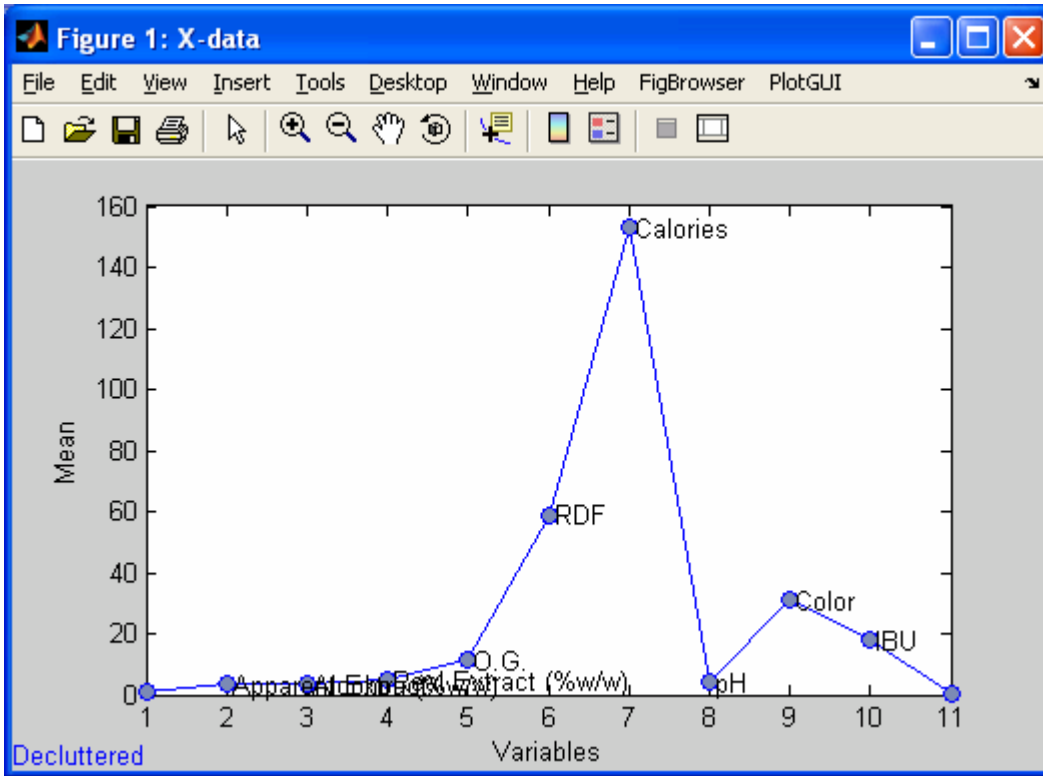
Figure 1: X-data

File Edit View Insert Tools Desktop Window Help FigBrowser PlotGUI

Calories
RDF
O.G.
Real Extract (%w/w)
Apparent Extract
Alcohol (%w/w)
pH
Color
IBU

160
140
120
100
80
60
40
20
0

Mean

1 2 3 4 5 6 7 8 9 10 11

Variables

Decluttered